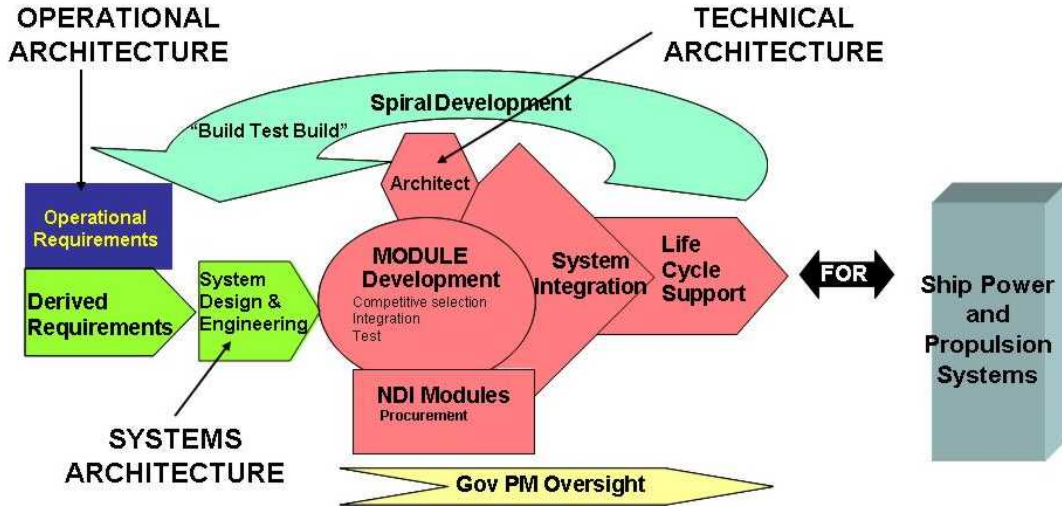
OPERATIONAL ARCHITECTURE

TECHNICAL ARCHITECTURE

Spiral Development

"Build Test Build"

Architect

Operational Requirements

Derived Requirements

System Design & Engineering

MODULE Development
Competitive selection
Integration
Test

System Integration

Life Cycle Support

FOR

Ship Power and Propulsion Systems

NDI Modules
Procurement

SYSTEMS ARCHITECTURE

Gov PM Oversight